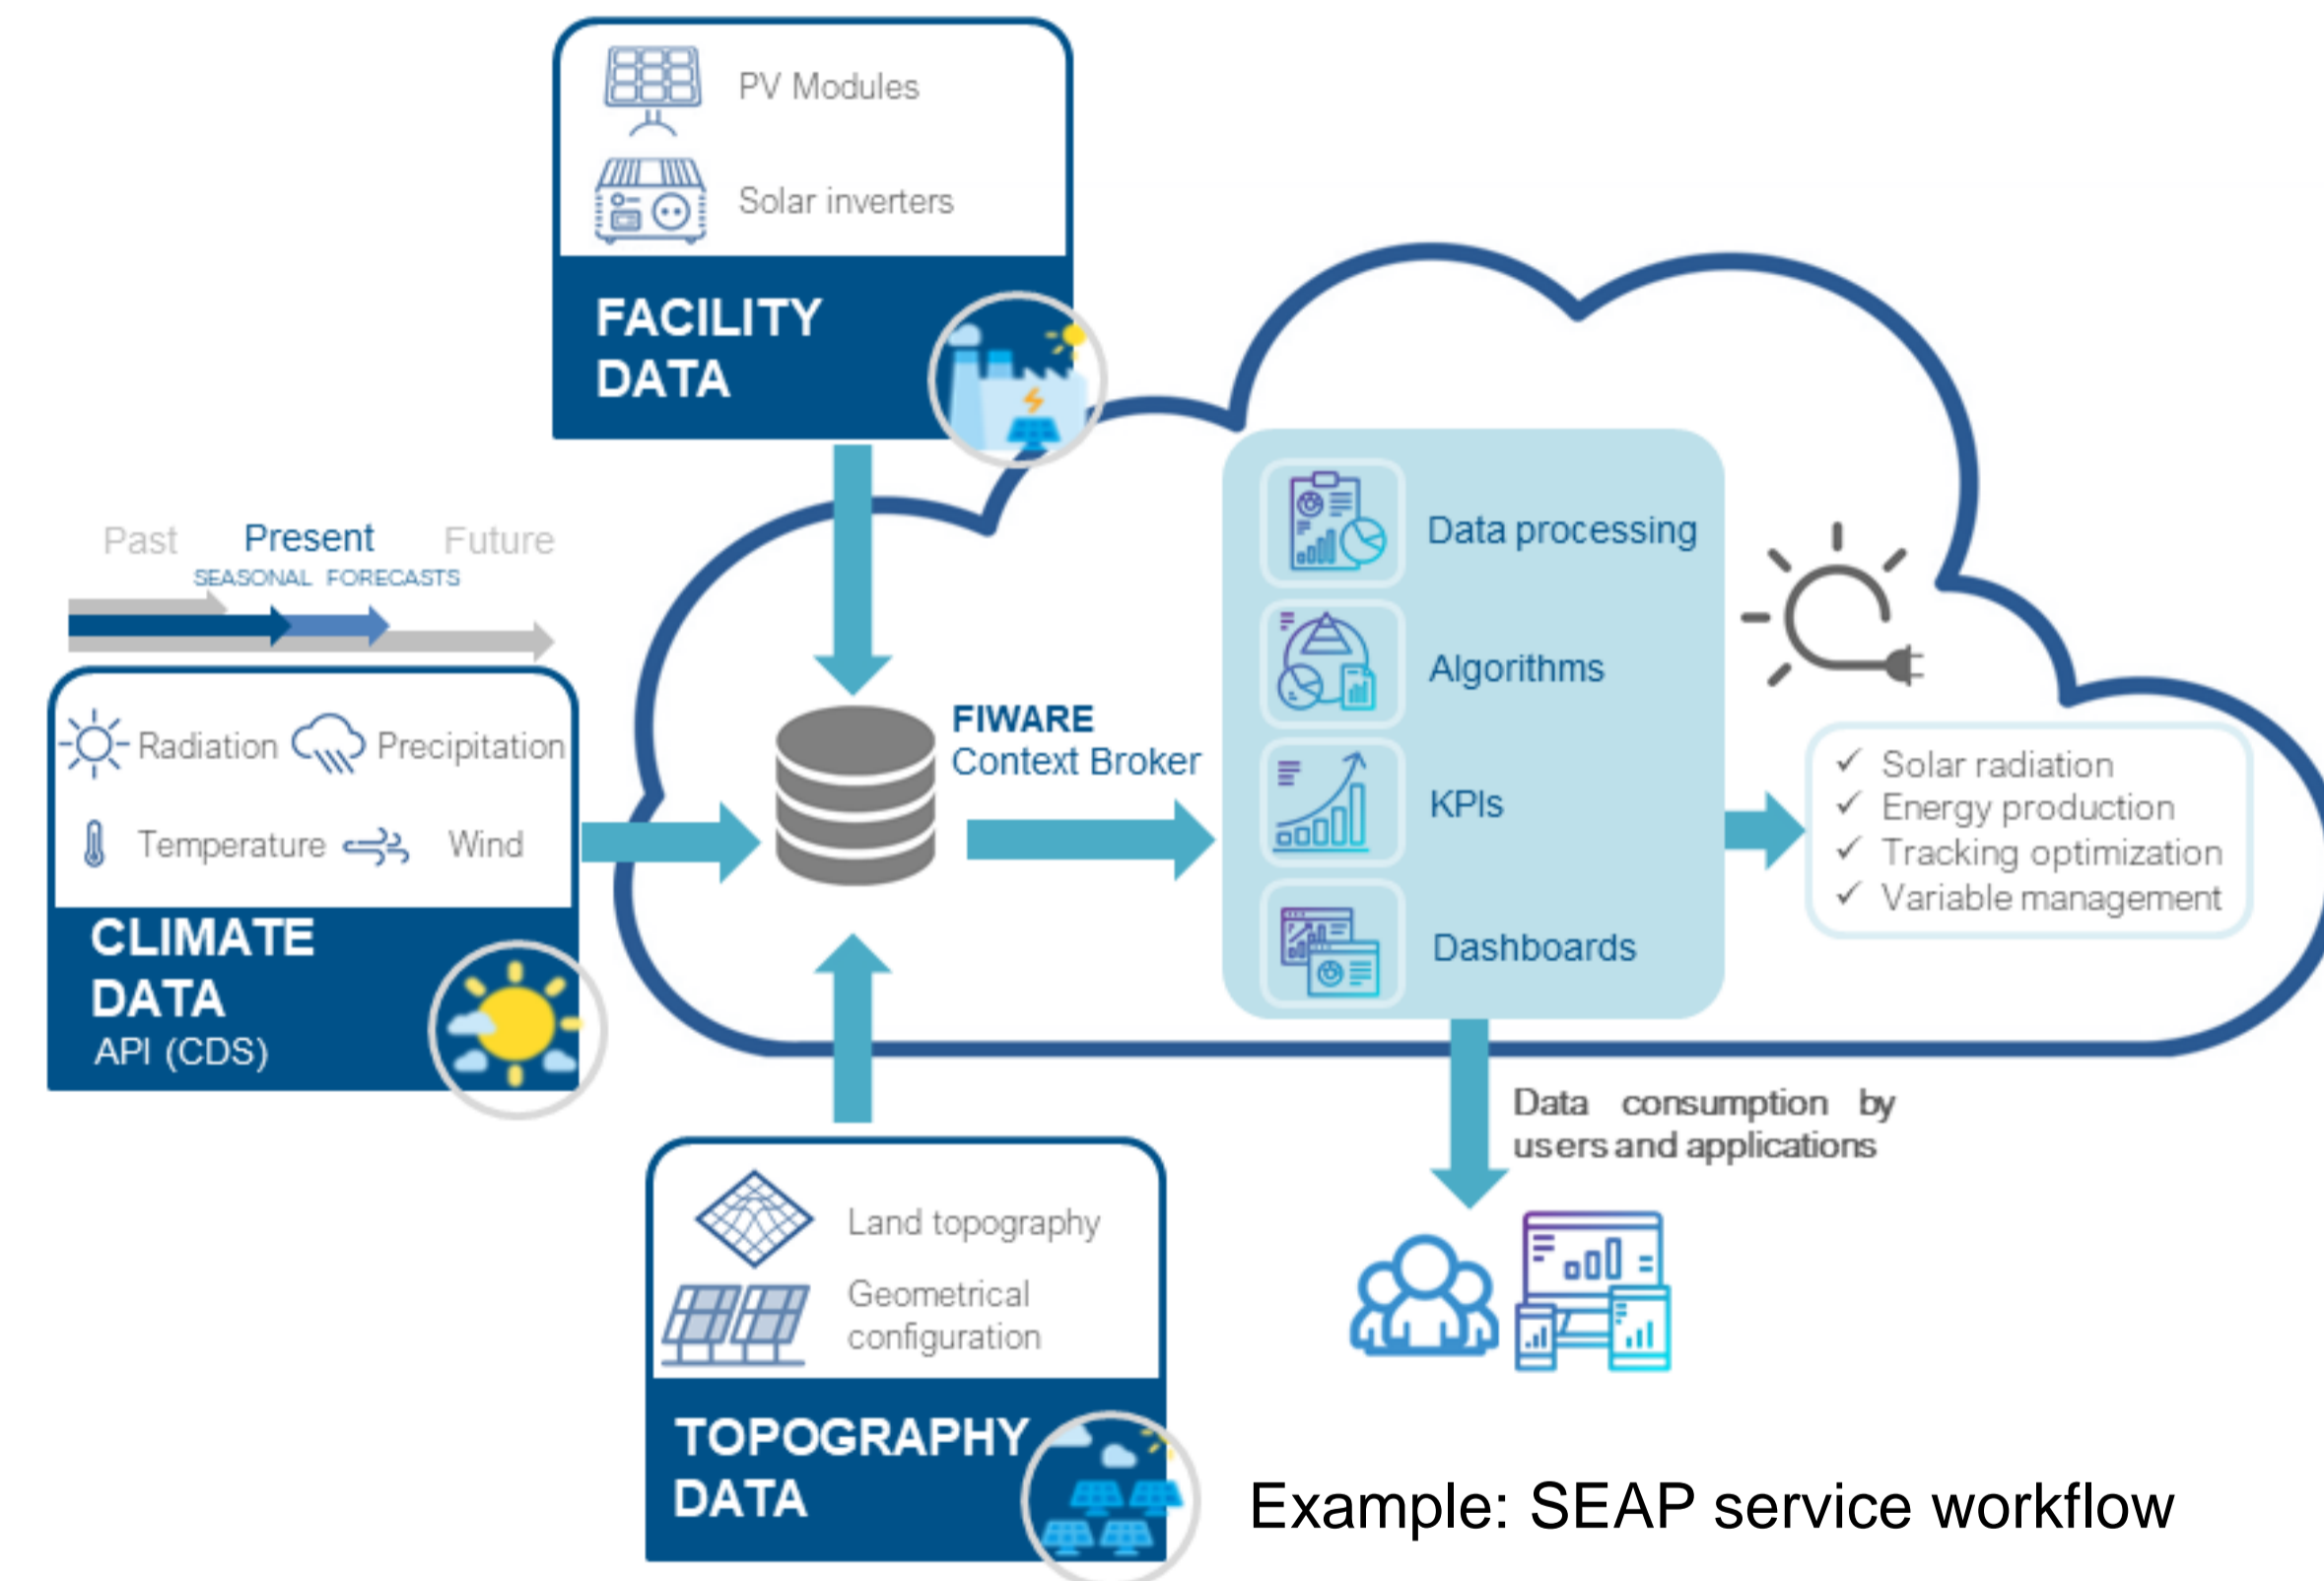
PV Modules

Solar inverters

FACILITY DATA

Past Present Future
SEASONAL FORECASTS

Radiation Precipitation

Temperature Wind

CLIMATE DATA
API (CDS)

FIWARE
Context Broker

Data processing

Algorithms

KPIs

Dashboards

✓ Solar radiation
✓ Energy production
✓ Tracking optimization
✓ Variable management

Data consumption by users and applications

Land topography

Geometrical configuration

TOPOGRAPHY DATA

Example: SEAP service workflow